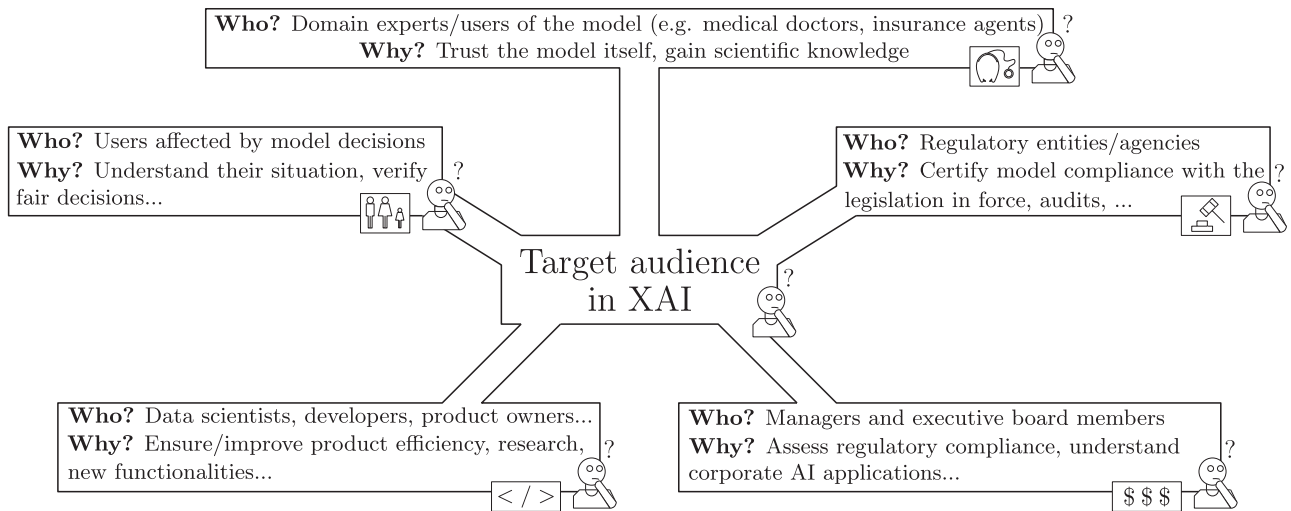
**Who?** Domain experts/users of the model (e.g. medical doctors, insurance agents) ?
**Why?** Trust the model itself, gain scientific knowledge

**Who?** Users affected by model decisions
**Why?** Understand their situation, verify fair decisions... ?

**Who?** Regulatory entities/agencies
**Why?** Certify model compliance with the legislation in force, audits, ... ?

Target audience in XAI ?

**Who?** Data scientists, developers, product owners...
**Why?** Ensure/improve product efficiency, research, new functionalities... ?

</>

**Who?** Managers and executive board members
**Why?** Assess regulatory compliance, understand corporate AI applications... ?

$ $ $